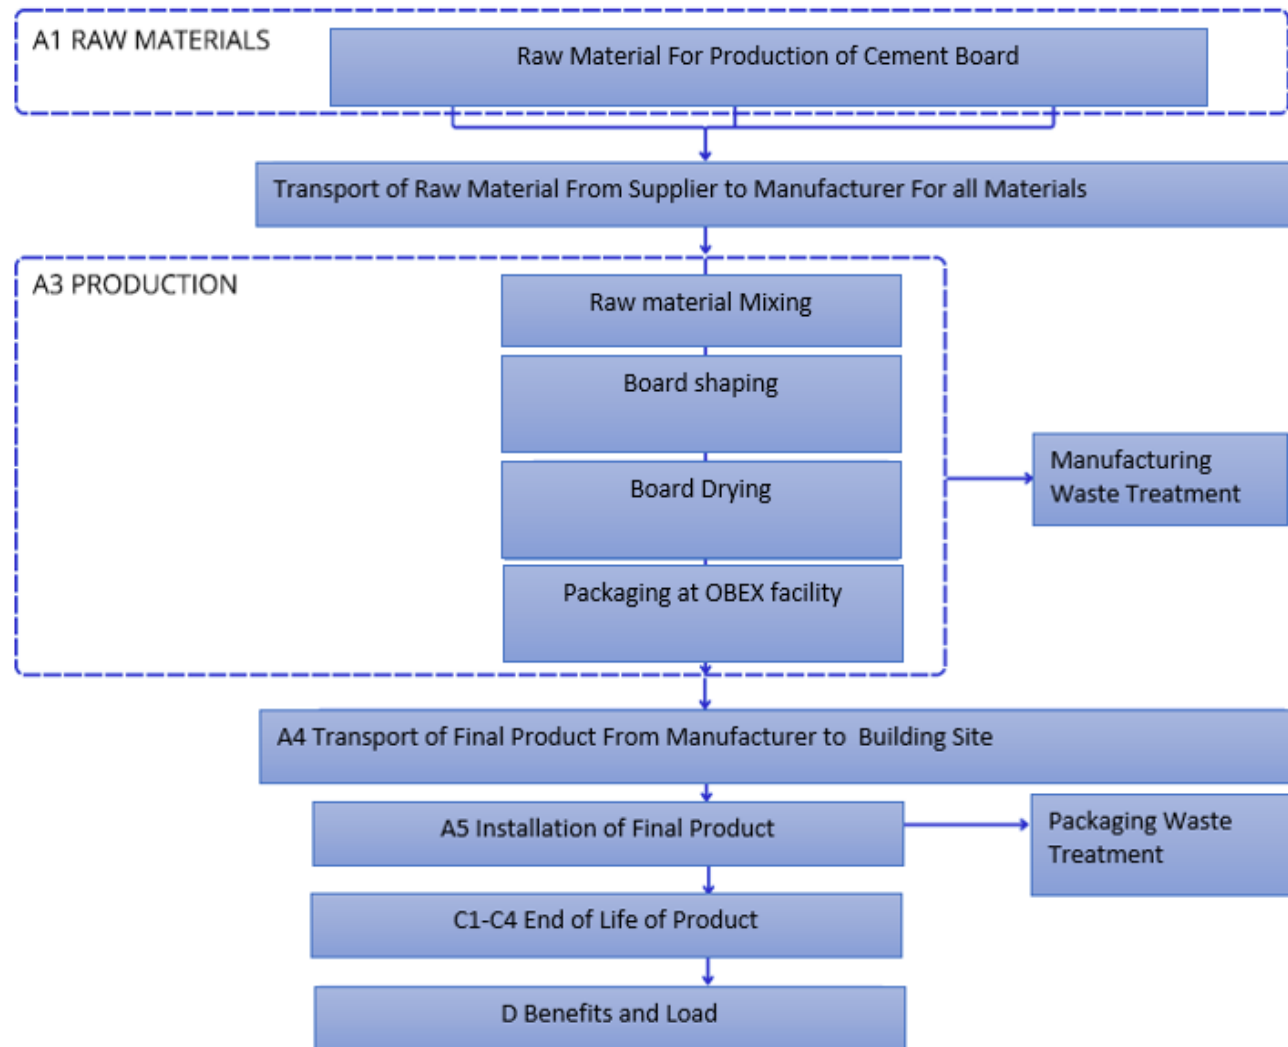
A1 RAW MATERIALS

Raw Material For Production of Cement Board

Transport of Raw Material From Supplier to Manufacturer For all Materials

A3 PRODUCTION

Raw material Mixing

Board shaping

Board Drying

Packaging at OBEX facility

Manufacturing Waste Treatment

A4 Transport of Final Product From Manufacturer to Building Site

A5 Installation of Final Product

Packaging Waste Treatment

C1-C4 End of Life of Product

D Benefits and Load